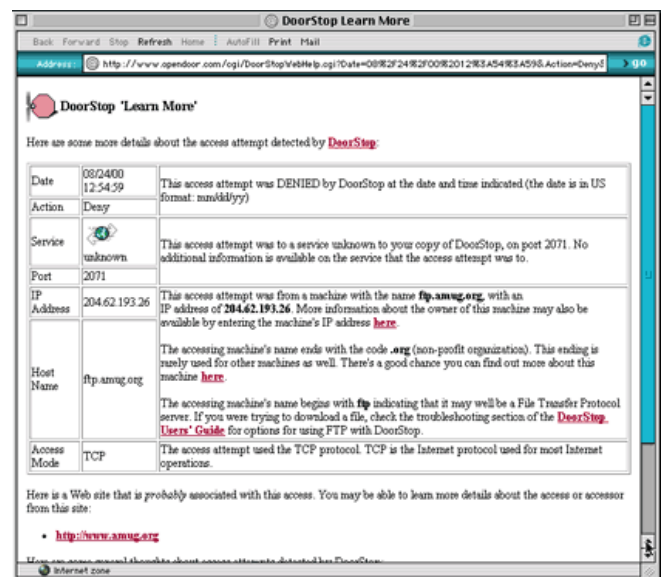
DoorStop Learn More

Back Forward Stop Refresh Home AutoFill Print Mail

Address: http://www.opendoor.com/cgi/DoorStopWebHelp.cgi?Date=08%2F24%2F00%2012%3A54%3A59&Action=Deny&

DoorStop 'Learn More'

Here are some more details about the access attempt detected by DoorStop:

| Date | 08/24/00 12:54:59 | This access attempt was DENIED by DoorStop at the date and time indicated (the date is in US format: mm/dd/yy) |
|---|---|---|
| Action | Deny | |
| Service | unknown | This access attempt was to a service unknown to your copy of DoorStop, on port 2071. No additional information is available on the service that the access attempt was to. |
| Port | 2071 | |
| IP Address | 204.62.193.26 | This access attempt was from a machine with the name ftp.amug.org, with an IP address of 204.62.193.26. More information about the owner of this machine may also be available by entering the machine's IP address here. |
| Host Name | ftp.amug.org | The accessing machine's name ends with the code .org (non-profit organization). This ending is rarely used for other machines as well. There's a good chance you can find out more about this machine here. The accessing machine's name begins with ftp indicating that it may well be a File Transfer Protocol server. If you were trying to download a file, check the troubleshooting section of the DoorStop Users' Guide for options for using FTP with DoorStop. |
| Access Mode | TCP | The access attempt used the TCP protocol. TCP is the Internet protocol used for most Internet operations. |

Here is a Web site that is probably associated with this access. You may be able to learn more details about the access or accessor from this site:

• http://www.amug.org

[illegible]

Internet zone